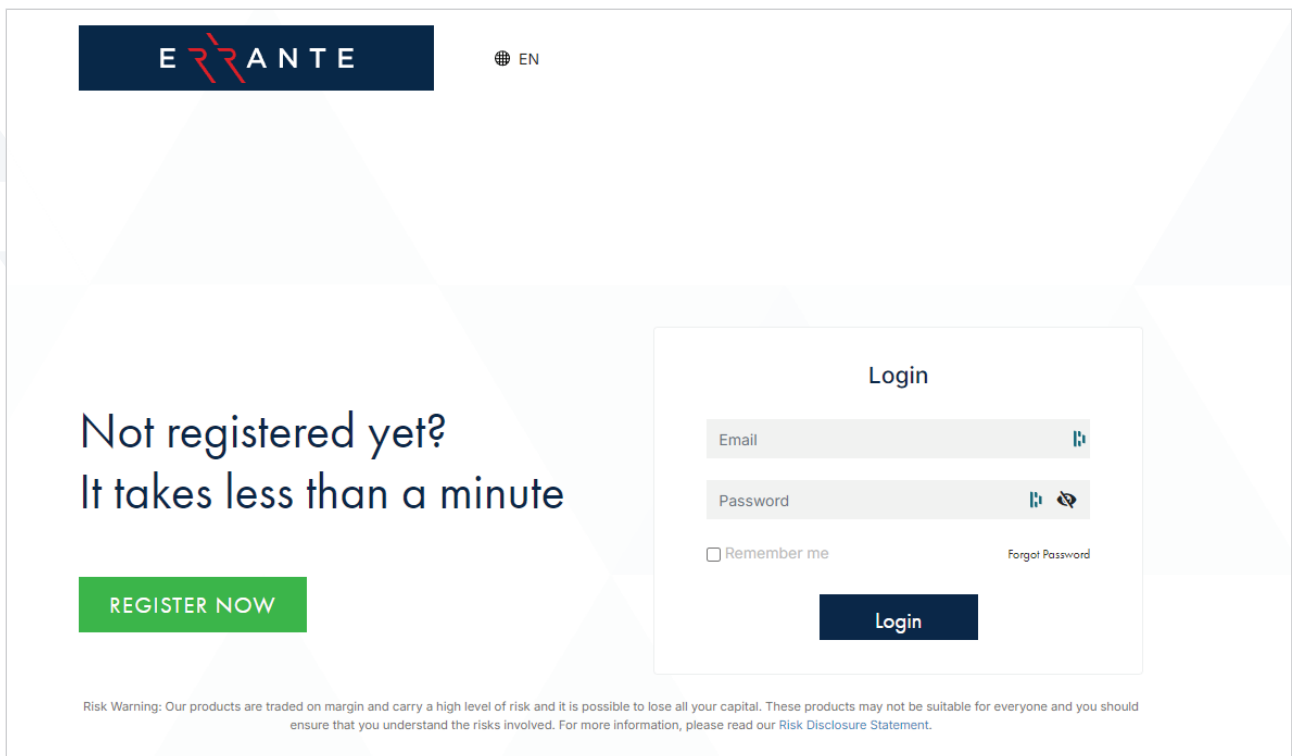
ERRANTE

EN

Not registered yet?
It takes less than a minute

REGISTER NOW

Login

Email

Password

Remember me

Forgot Password

Login

Risk Warning: Our products are traded on margin and carry a high level of risk and it is possible to lose all your capital. These products may not be suitable for everyone and you should ensure that you understand the risks involved. For more information, please read our Risk Disclosure Statement.